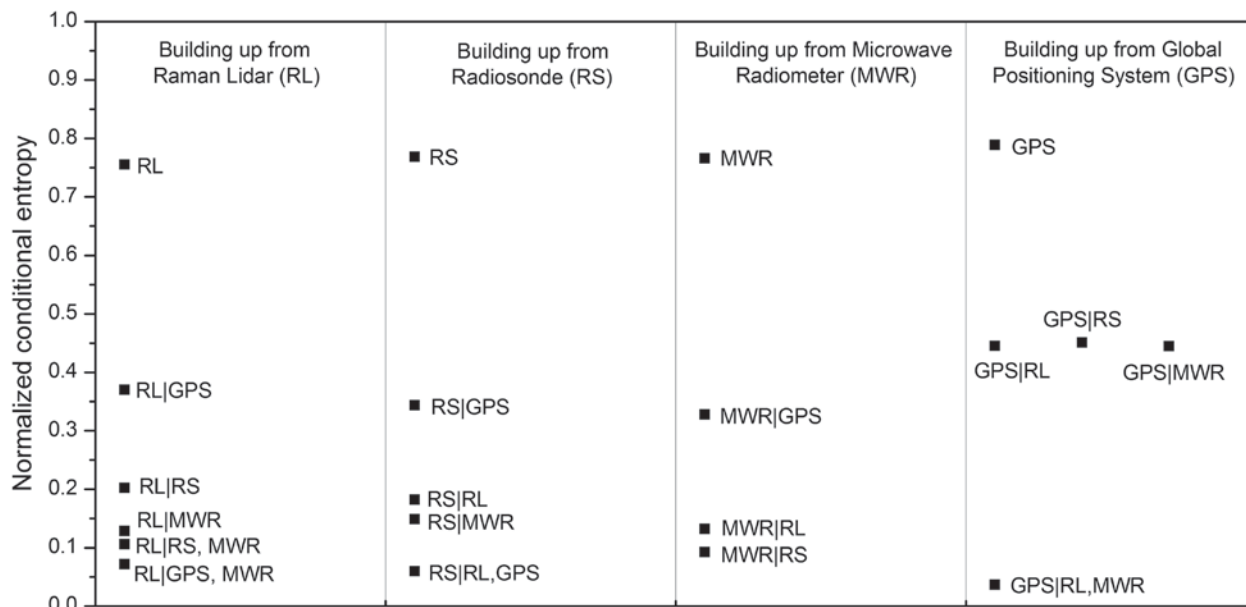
1.0
0.9
0.8
0.7
0.6
0.5
0.4
0.3
0.2
0.1
0.0

Normalized conditional entropy

Building up from Raman Lidar (RL)

RL
RL|GPS
RL|RS
RL|MWR
RL|RS, MWR
RL|GPS, MWR

Building up from Radiosonde (RS)

RS
RS|GPS
RS|RL
RS|MWR
RS|RL,GPS

Building up from Microwave Radiometer (MWR)

MWR
MWR|GPS
MWR|RL
MWR|RS

Building up from Global Positioning System (GPS)

GPS
GPS|RS
GPS|RL
GPS|MWR
GPS|RL,MWR